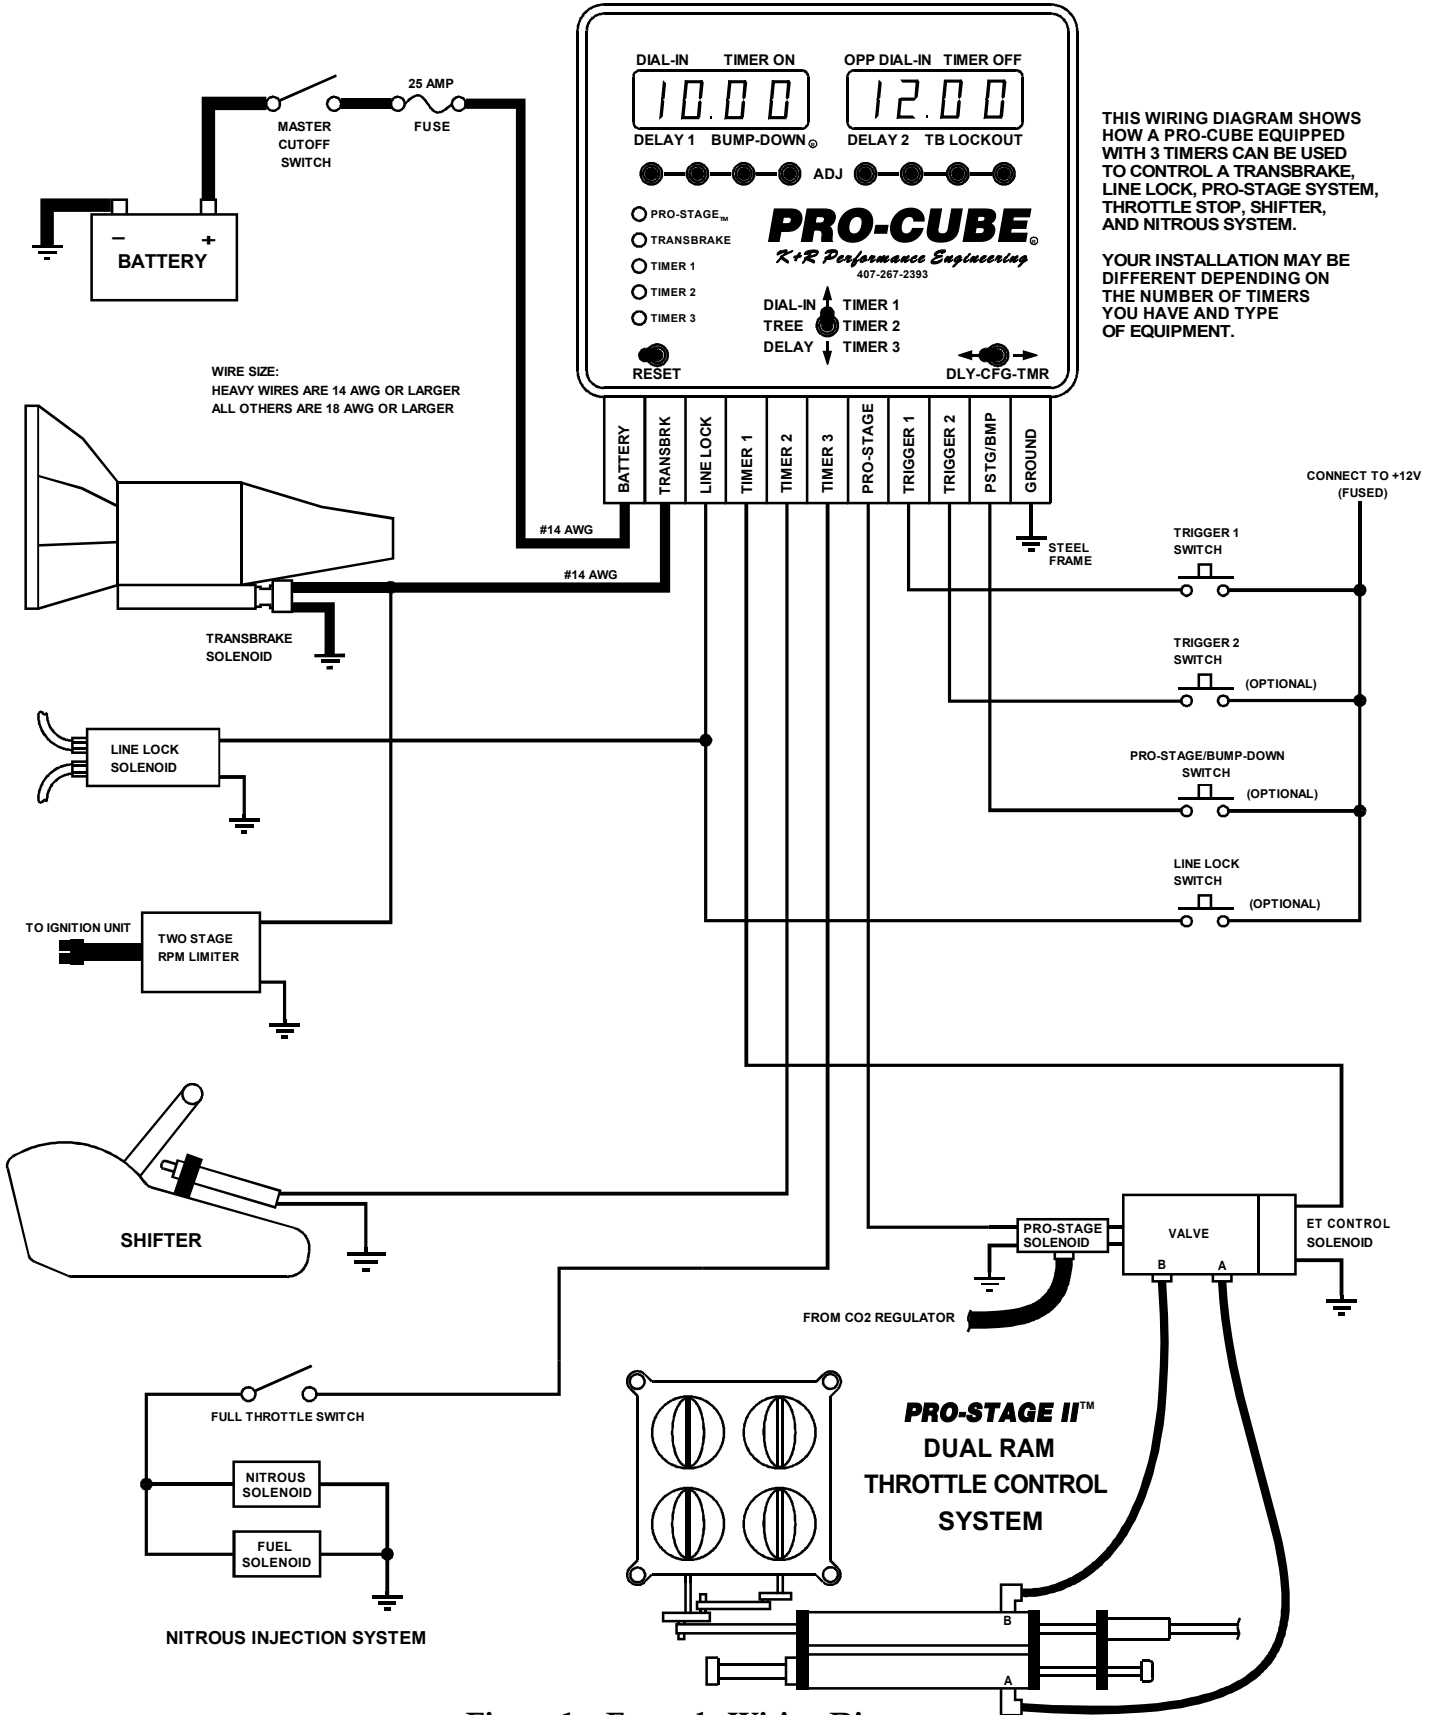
DIAL-IN TIMER ON
10.00
DELAY 1 BUMP-DOWN®

OPP DIAL-IN TIMER OFF
12.00
DELAY 2 TB LOCKOUT

ADJ

PRO-STAGE™
TRANSBRAKE
TIMER 1
TIMER 2
TIMER 3

PRO-CUBE®
K+R Performance Engineering
407-267-2393

DIAL-IN TIMER 1
TREE TIMER 2
DELAY TIMER 3

RESET

DLY-CFG-TMR

THIS WIRING DIAGRAM SHOWS HOW A PRO-CUBE EQUIPPED WITH 3 TIMERS CAN BE USED TO CONTROL A TRANSBRAKE, LINE LOCK, PRO-STAGE SYSTEM, THROTTLE STOP, SHIFTER, AND NITROUS SYSTEM.

YOUR INSTALLATION MAY BE DIFFERENT DEPENDING ON THE NUMBER OF TIMERS YOU HAVE AND TYPE OF EQUIPMENT.

25 AMP
FUSE
MASTER CUTOFF SWITCH
− +
BATTERY

WIRE SIZE:
HEAVY WIRES ARE 14 AWG OR LARGER
ALL OTHERS ARE 18 AWG OR LARGER

BATTERY
TRANSBRK
LINE LOCK
TIMER 1
TIMER 2
TIMER 3
PRO-STAGE
TRIGGER 1
TRIGGER 2
PSTG/BMP
GROUND

#14 AWG
#14 AWG
STEEL FRAME

CONNECT TO +12V (FUSED)

TRIGGER 1 SWITCH
TRIGGER 2 SWITCH (OPTIONAL)
PRO-STAGE/BUMP-DOWN SWITCH (OPTIONAL)
LINE LOCK SWITCH (OPTIONAL)

TRANSBRAKE SOLENOID
LINE LOCK SOLENOID
TO IGNITION UNIT
TWO STAGE RPM LIMITER

SHIFTER

PRO-STAGE SOLENOID
VALVE
ET CONTROL SOLENOID
B A
FROM CO2 REGULATOR

FULL THROTTLE SWITCH
NITROUS SOLENOID
FUEL SOLENOID
NITROUS INJECTION SYSTEM

PRO-STAGE II™
DUAL RAM
THROTTLE CONTROL
SYSTEM

B
A

Figure 1 - Example Wiring Diagram